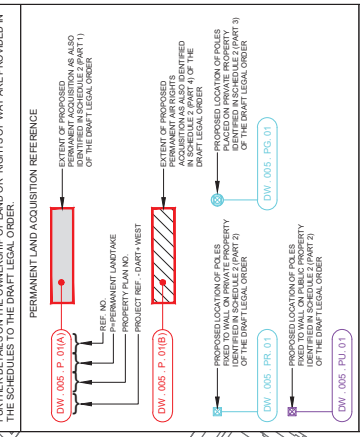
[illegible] THE SCHEDULES TO THE DRAFT LEGAL ORDER.

PERMANENT LAND ACQUISITION REFERENCE

DW . 005 . P . 01(A)

REF. NO.
P=PERMANENT LANDTAKE
PROPERTY PLAN NO.
PROJECT REF. - DART+ WEST

EXTENT OF PROPOSED PERMANENT ACQUISITION AS ALSO IDENTIFIED IN SCHEDULE 2 (PART 1) OF THE DRAFT LEGAL ORDER

DW . 005 . P . 01(B)

EXTENT OF PROPOSED PERMANENT AIR RIGHTS ACQUISITION AS ALSO IDENTIFIED IN SCHEDULE 2 (PART 4) OF THE DRAFT LEGAL ORDER

PROPOSED LOCATION OF POLES FIXED TO WALL ON PRIVATE PROPERTY IDENTIFIED IN SCHEDULE 2 (PART 2) OF THE DRAFT LEGAL ORDER

DW . 005 . PR . 01

PROPOSED LOCATION OF POLES FIXED TO WALL ON PUBLIC PROPERTY IDENTIFIED IN SCHEDULE 2 (PART 2) OF THE DRAFT LEGAL ORDER

DW . 005 . PU . 01

PROPOSED LOCATION OF POLES PLACED ON PRIVATE PROPERTY IDENTIFIED IN SCHEDULE 2 (PART 3) OF THE DRAFT LEGAL ORDER

DW . 005 . PG . 01